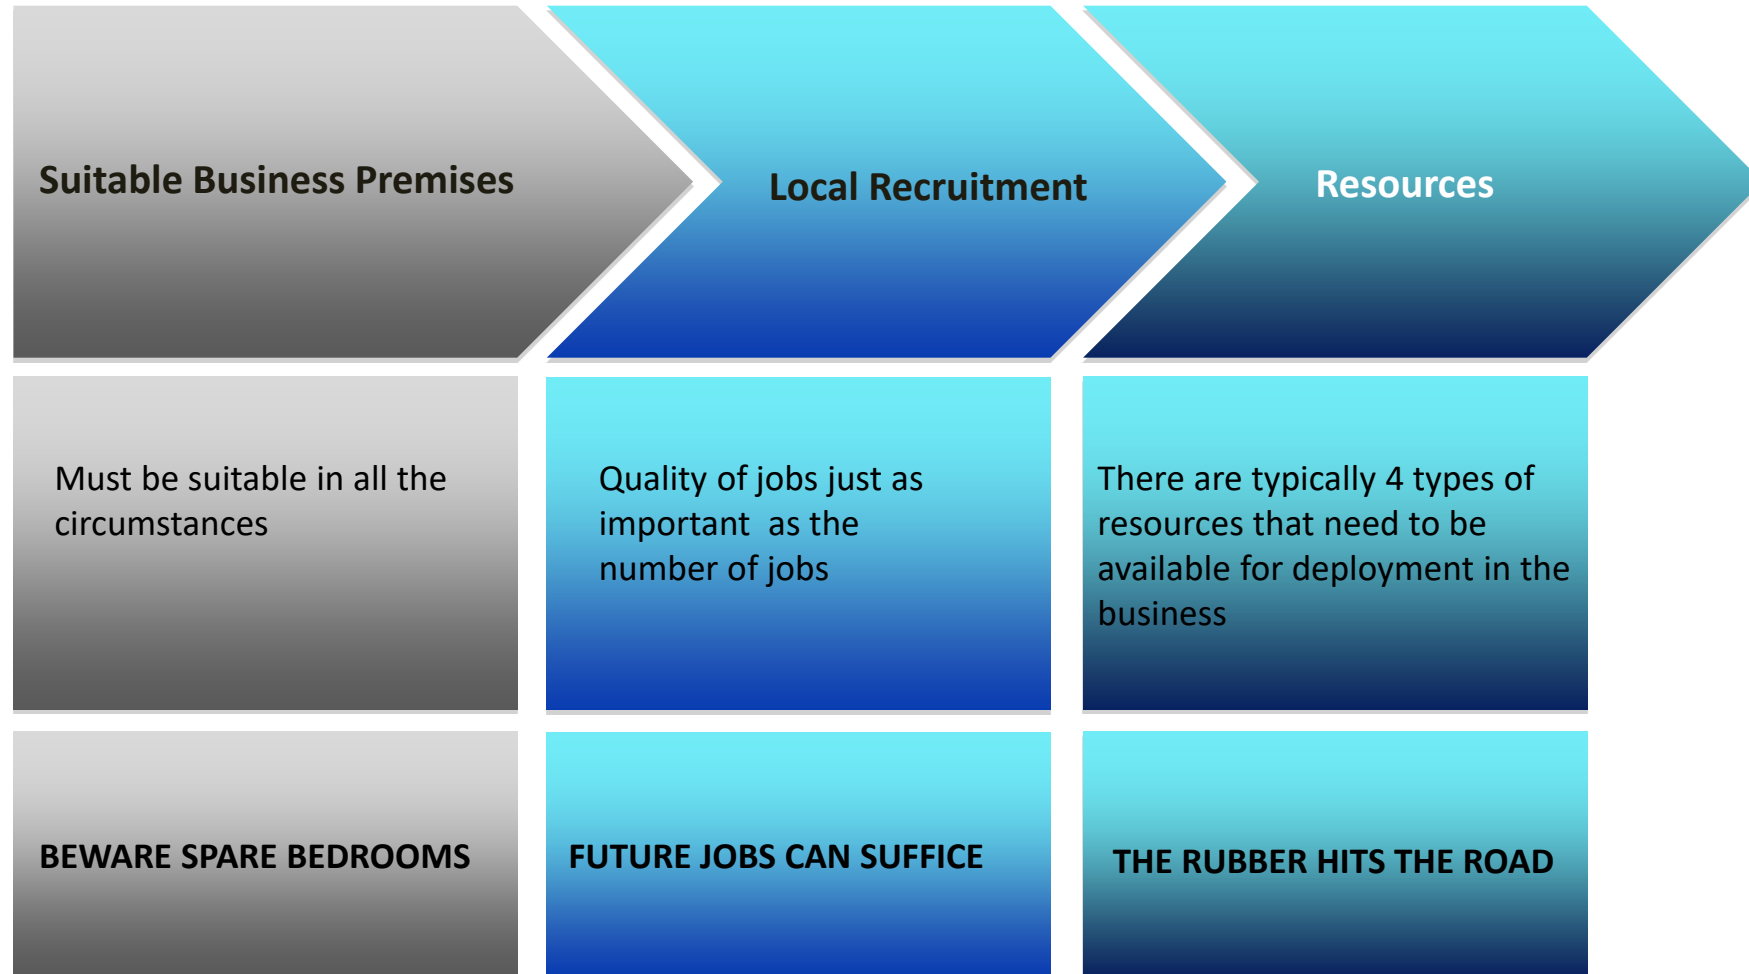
Suitable Business Premises

Local Recruitment

Resources

Must be suitable in all the circumstances

Quality of jobs just as important as the number of jobs

There are typically 4 types of resources that need to be available for deployment in the business

BEWARE SPARE BEDROOMS

FUTURE JOBS CAN SUFFICE

THE RUBBER HITS THE ROAD